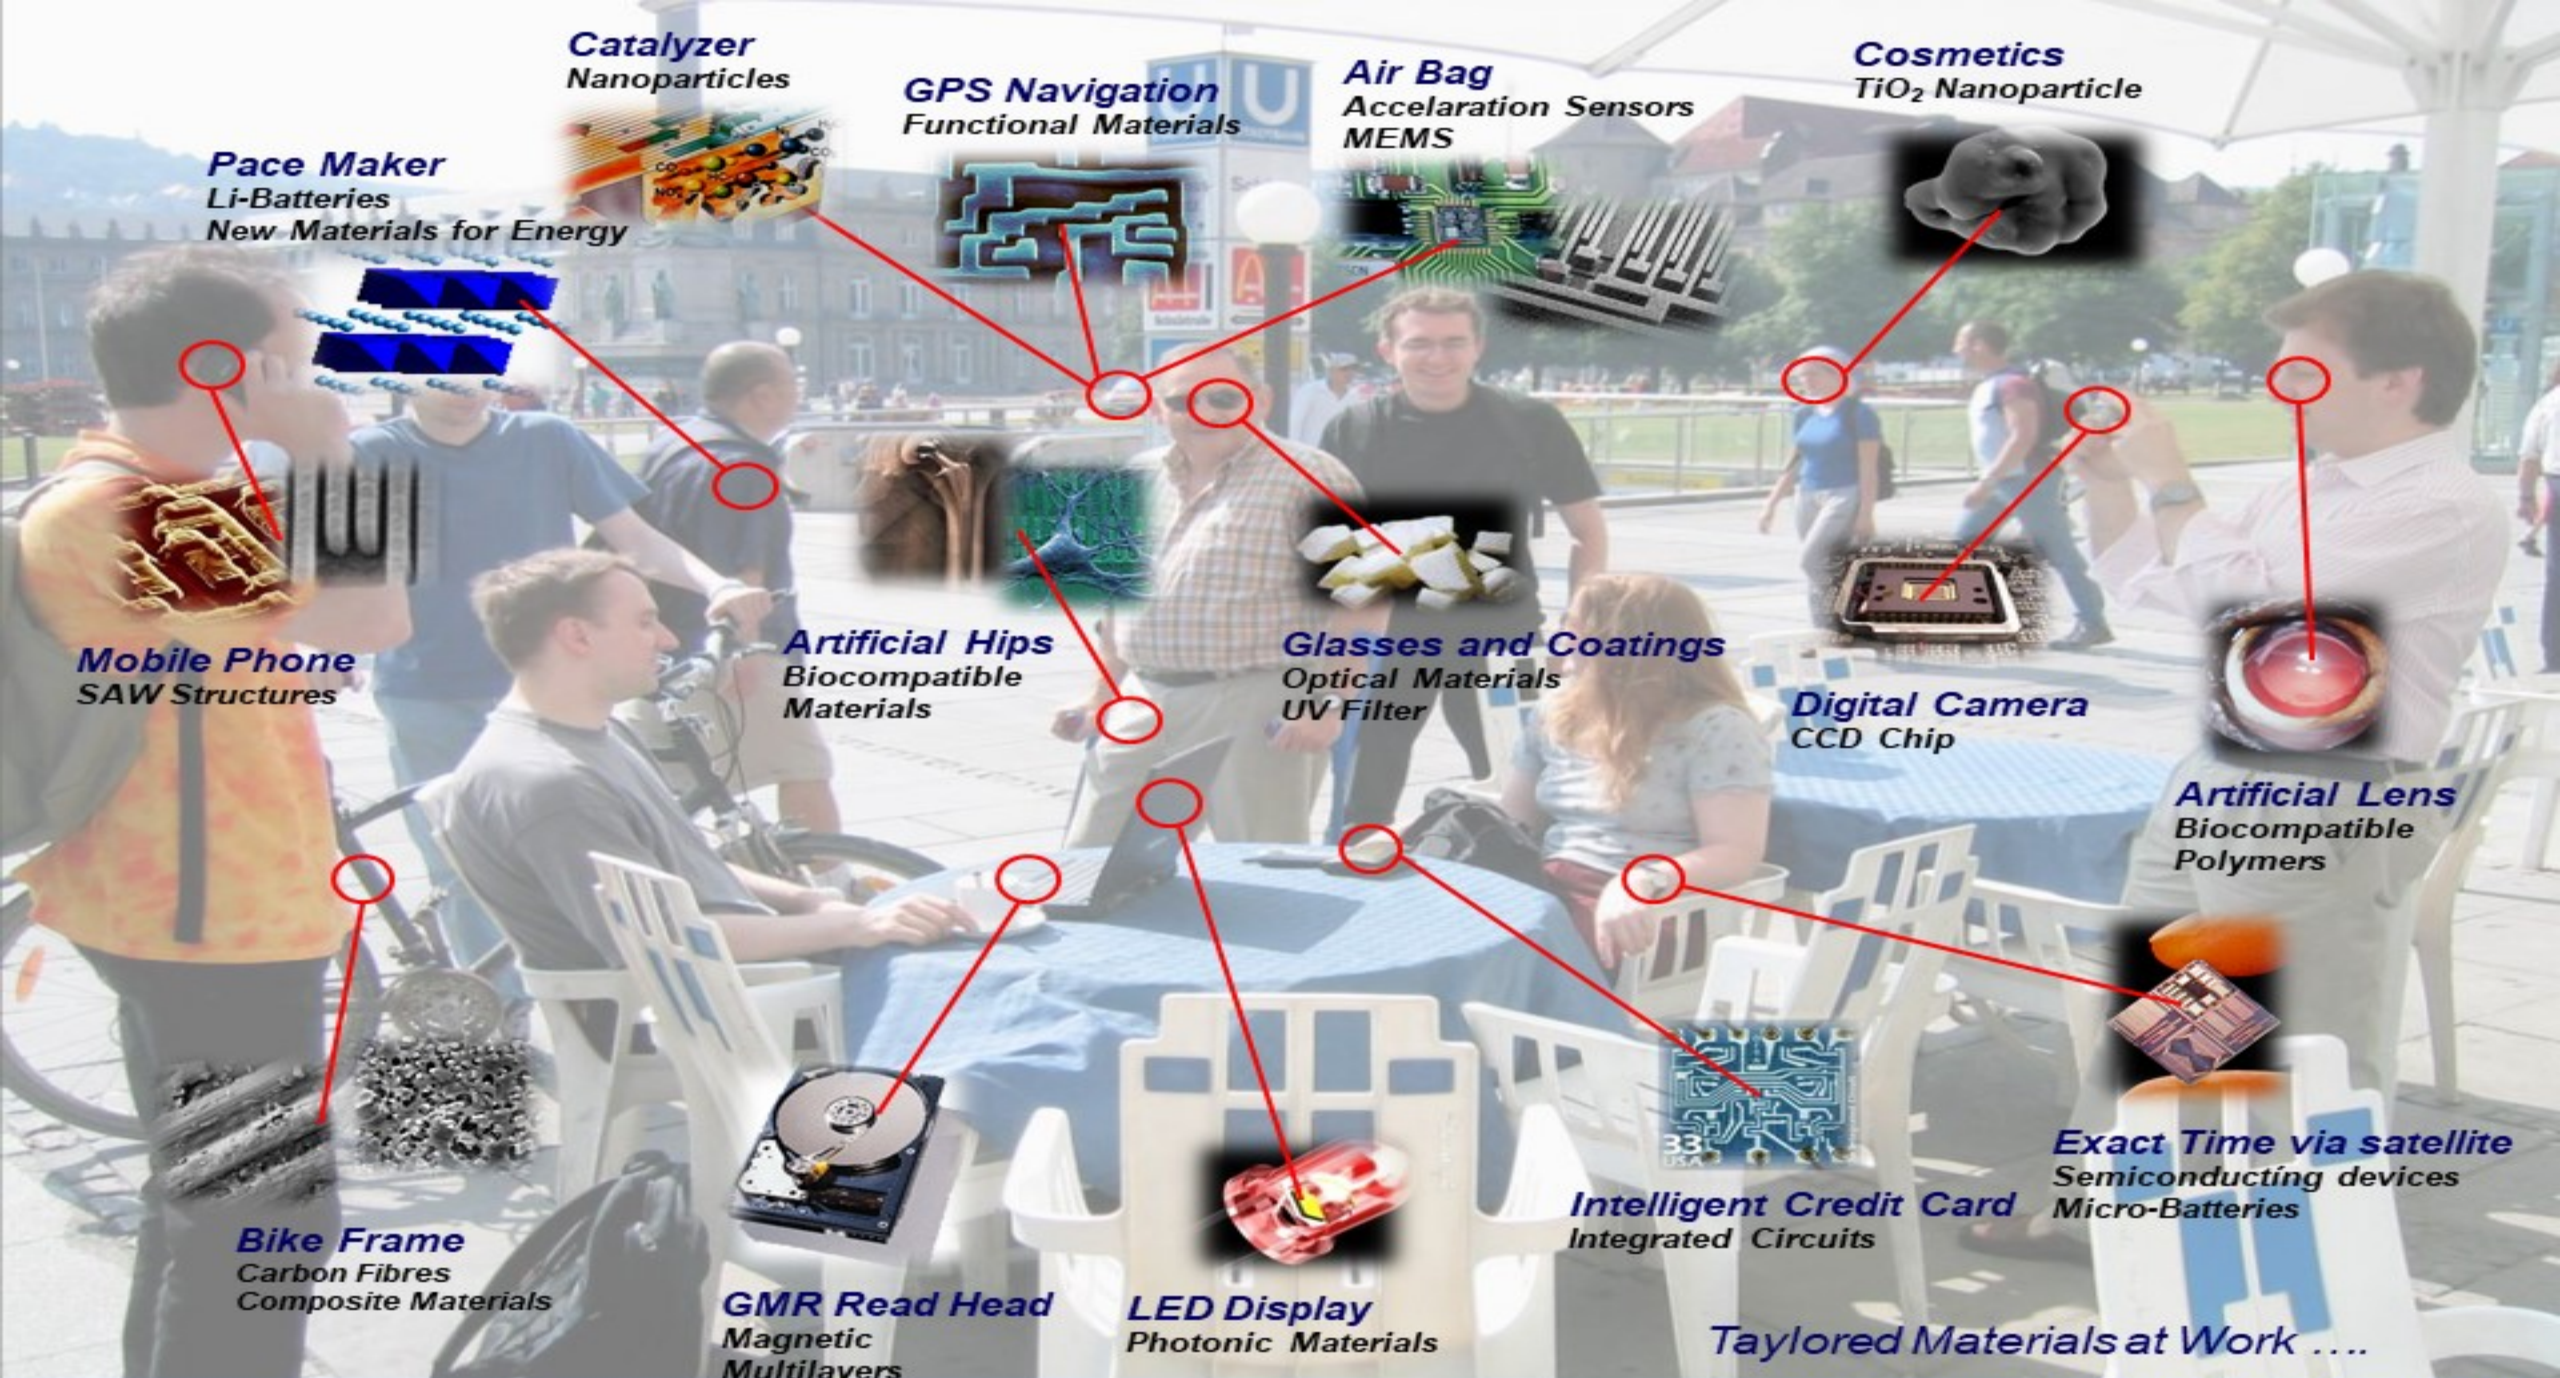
Catalyzer
Nanoparticles

GPS Navigation
Functional Materials

Air Bag
Accelaration Sensors
MEMS

Cosmetics
$TiO_2$ Nanoparticle

Pace Maker
Li-Batteries
New Materials for Energy

Mobile Phone
SAW Structures

Artificial Hips
Biocompatible
Materials

Glasses and Coatings
Optical Materials
UV Filter

Digital Camera
CCD Chip

Artificial Lens
Biocompatible
Polymers

Exact Time via satellite
Semiconducting devices
Micro-Batteries

Intelligent Credit Card
Integrated Circuits

Bike Frame
Carbon Fibres
Composite Materials

GMR Read Head
Magnetic
Multilayers

LED Display
Photonic Materials

Taylored Materials at Work ....